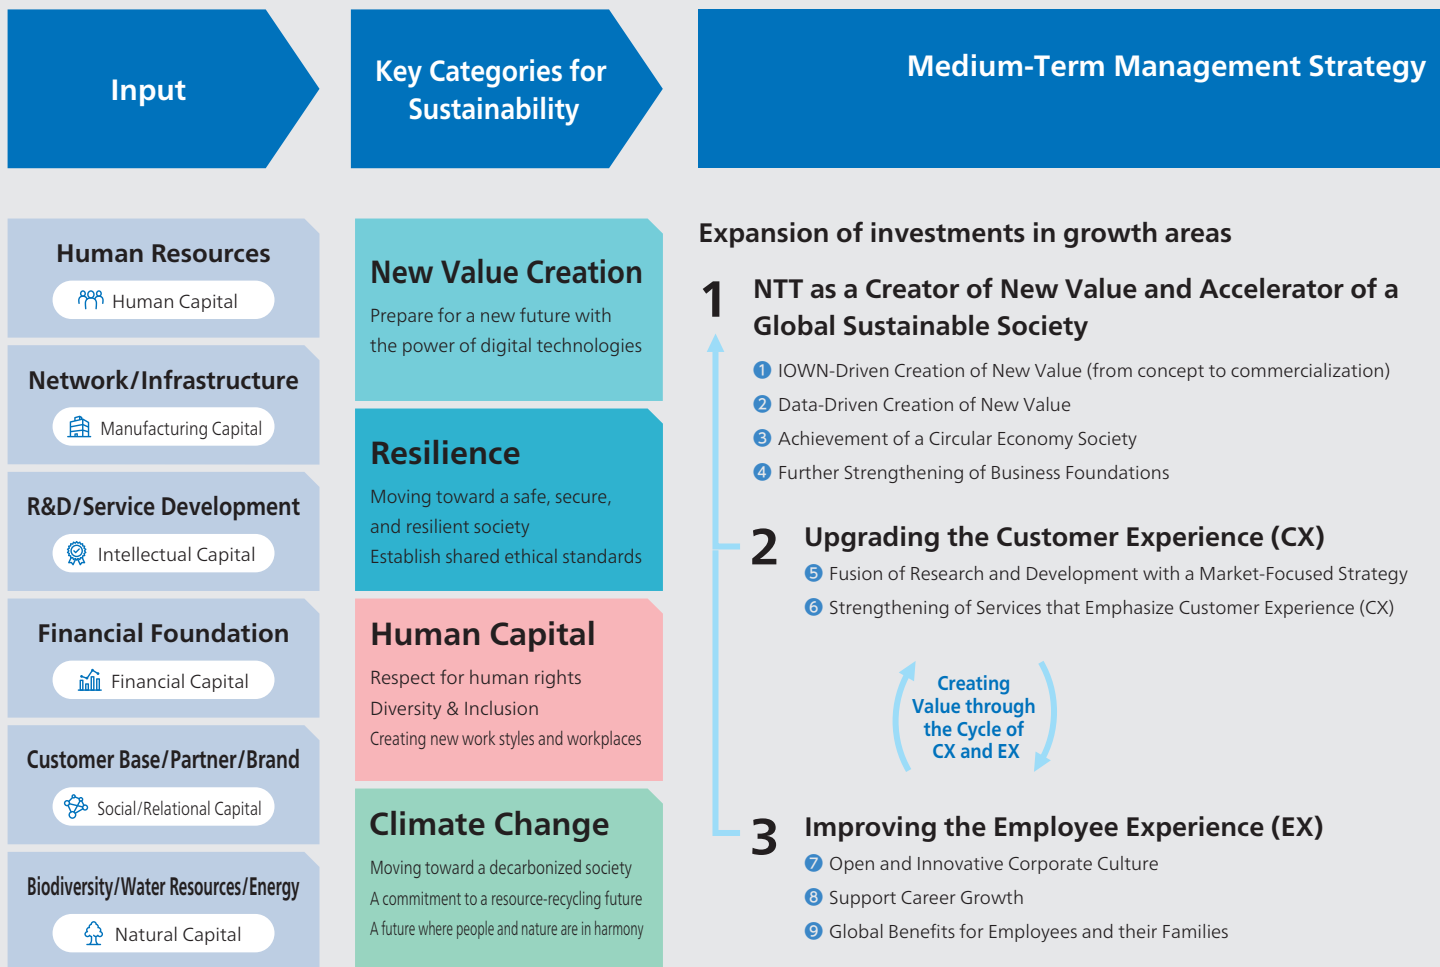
Input

Key Categories for Sustainability

Medium-Term Management Strategy

Human Resources
Human Capital

Network/Infrastructure
Manufacturing Capital

R&D/Service Development
Intellectual Capital

Financial Foundation
Financial Capital

Customer Base/Partner/Brand
Social/Relational Capital

Biodiversity/Water Resources/Energy
Natural Capital

New Value Creation
Prepare for a new future with the power of digital technologies

Resilience
Moving toward a safe, secure, and resilient society
Establish shared ethical standards

Human Capital
Respect for human rights
Diversity & Inclusion
Creating new work styles and workplaces

Climate Change
Moving toward a decarbonized society
A commitment to a resource-recycling future
A future where people and nature are in harmony

Expansion of investments in growth areas

1 NTT as a Creator of New Value and Accelerator of a Global Sustainable Society
1 IOWN-Driven Creation of New Value (from concept to commercialization)
2 Data-Driven Creation of New Value
3 Achievement of a Circular Economy Society
4 Further Strengthening of Business Foundations

2 Upgrading the Customer Experience (CX)
5 Fusion of Research and Development with a Market-Focused Strategy
6 Strengthening of Services that Emphasize Customer Experience (CX)

Creating Value through the Cycle of CX and EX

3 Improving the Employee Experience (EX)
7 Open and Innovative Corporate Culture
8 Support Career Growth
9 Global Benefits for Employees and their Families